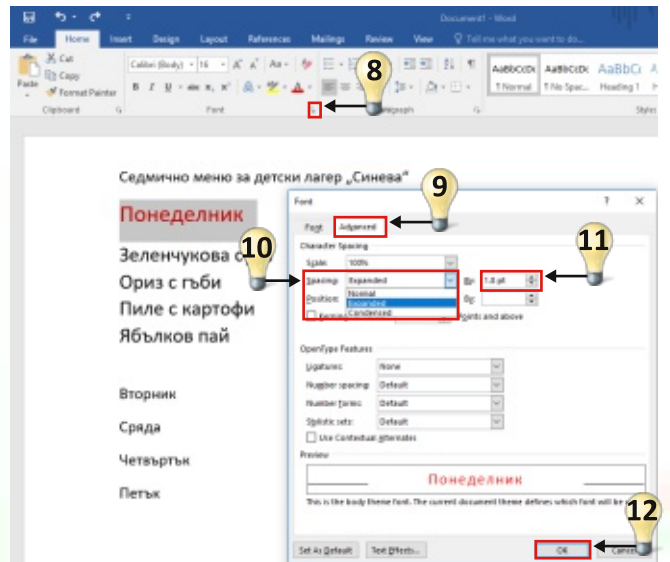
Document1 - Word

File Home Insert Design Layout References Mailings Review View Tell me what you want to do...

Cut
Copy
Format Painter
Paste
Clipboard

Calibri (Body) 16
Font

8

Paragraph

AaBbCcDc AaBbCcDc AaBbCc
¶ Normal ¶ No Spac... Heading 1
Styles

Седмично меню за детски лагер „Синева"

Понеделник

Зеленчукова с
Ориз с гъби
Пиле с картофи
Ябълков пай

Вторник

Сряда

Четвъртък

Петък

Font ? ×

9

Font Advanced

Character Spacing

10

11

Scale: 100%
Spacing: Expanded By: 1.8 pt
Position: Normal By:
Expanded
Condensed
Kerning points and above

OpenType Features

Ligatures: None
Number spacing: Default
Number forms: Default
Stylistic sets: Default
Use Contextual Alternates

Preview

Понеделник

This is the body theme font. The current document theme defines which font will be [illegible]

12

Set As Default Text Effects... OK Cancel